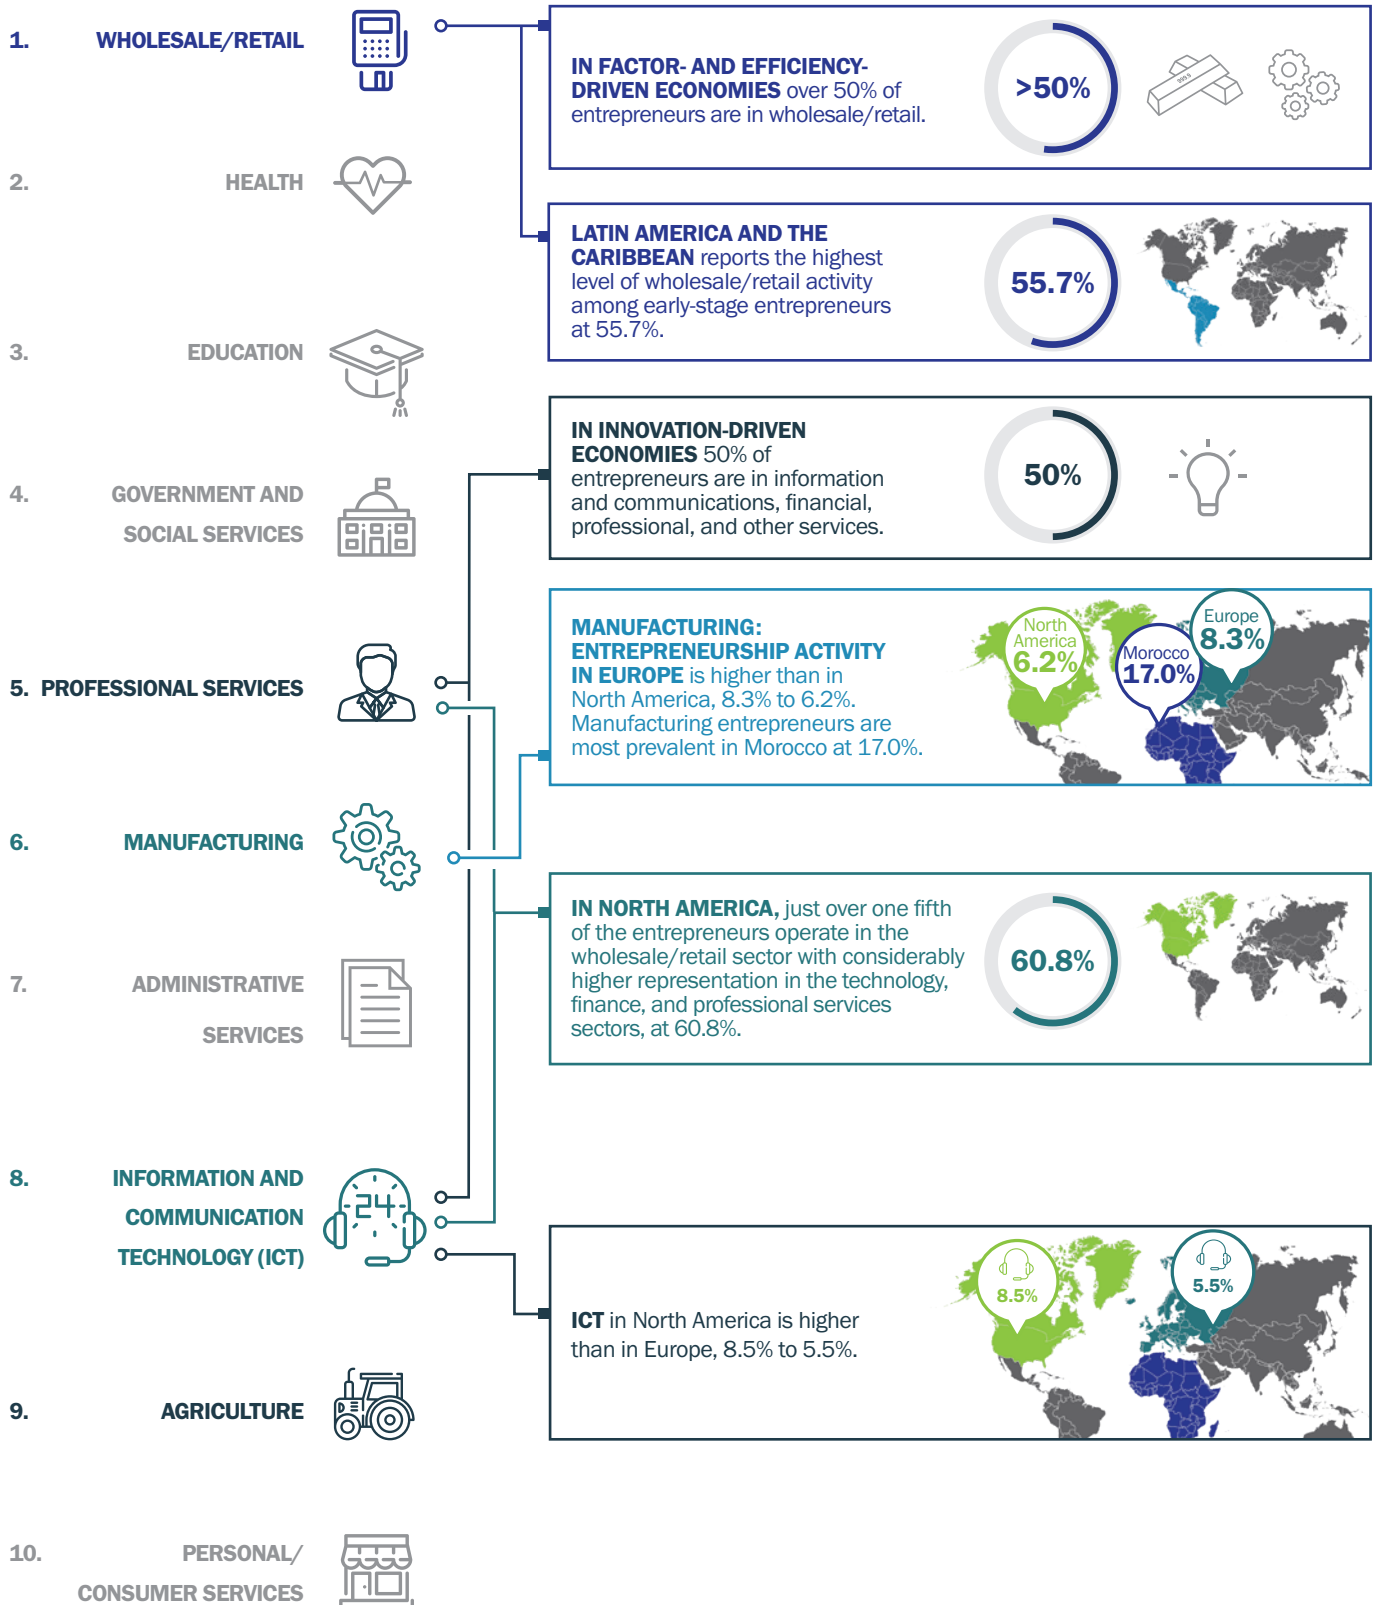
1. WHOLESALE/RETAIL

2. HEALTH

3. EDUCATION

4. GOVERNMENT AND SOCIAL SERVICES

5. PROFESSIONAL SERVICES

6. MANUFACTURING

7. ADMINISTRATIVE SERVICES

8. INFORMATION AND COMMUNICATION TECHNOLOGY (ICT)

9. AGRICULTURE

10. PERSONAL/ CONSUMER SERVICES

IN FACTOR- AND EFFICIENCY-DRIVEN ECONOMIES over 50% of entrepreneurs are in wholesale/retail.

>50%

LATIN AMERICA AND THE CARIBBEAN reports the highest level of wholesale/retail activity among early-stage entrepreneurs at 55.7%.

55.7%

IN INNOVATION-DRIVEN ECONOMIES 50% of entrepreneurs are in information and communications, financial, professional, and other services.

50%

MANUFACTURING: ENTREPRENEURSHIP ACTIVITY IN EUROPE is higher than in North America, 8.3% to 6.2%. Manufacturing entrepreneurs are most prevalent in Morocco at 17.0%.

North America 6.2%

Europe 8.3%

Morocco 17.0%

IN NORTH AMERICA, just over one fifth of the entrepreneurs operate in the wholesale/retail sector with considerably higher representation in the technology, finance, and professional services sectors, at 60.8%.

60.8%

ICT in North America is higher than in Europe, 8.5% to 5.5%.

8.5%

5.5%